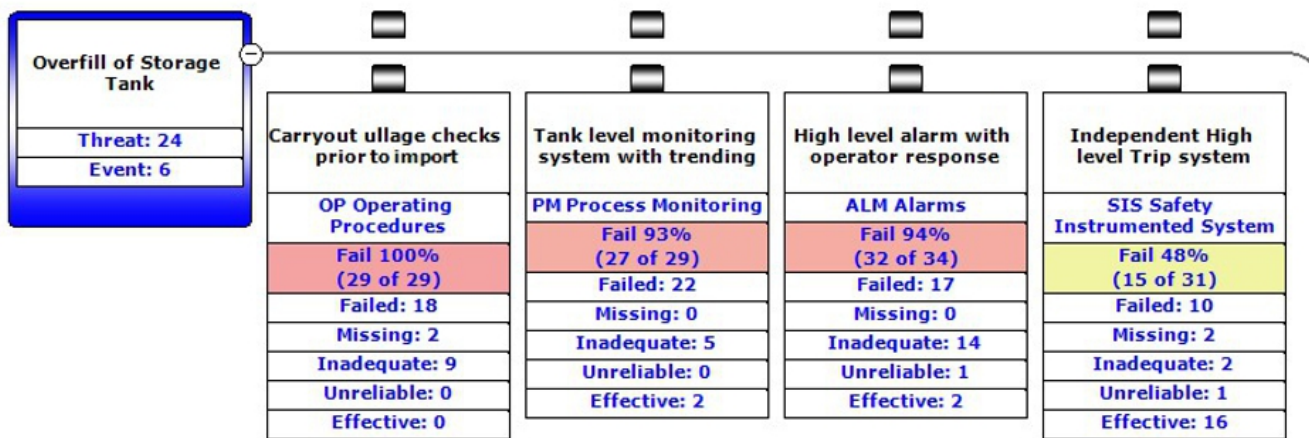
Overfill of Storage Tank

Threat: 24

Event: 6

Carryout ullage checks prior to import

OP Operating Procedures

Fail 100%
(29 of 29)

Failed: 18

Missing: 2

Inadequate: 9

Unreliable: 0

Effective: 0

Tank level monitoring system with trending

PM Process Monitoring

Fail 93%
(27 of 29)

Failed: 22

Missing: 0

Inadequate: 5

Unreliable: 0

Effective: 2

High level alarm with operator response

ALM Alarms

Fail 94%
(32 of 34)

Failed: 17

Missing: 0

Inadequate: 14

Unreliable: 1

Effective: 2

Independent High level Trip system

SIS Safety Instrumented System

Fail 48%
(15 of 31)

Failed: 10

Missing: 2

Inadequate: 2

Unreliable: 1

Effective: 16